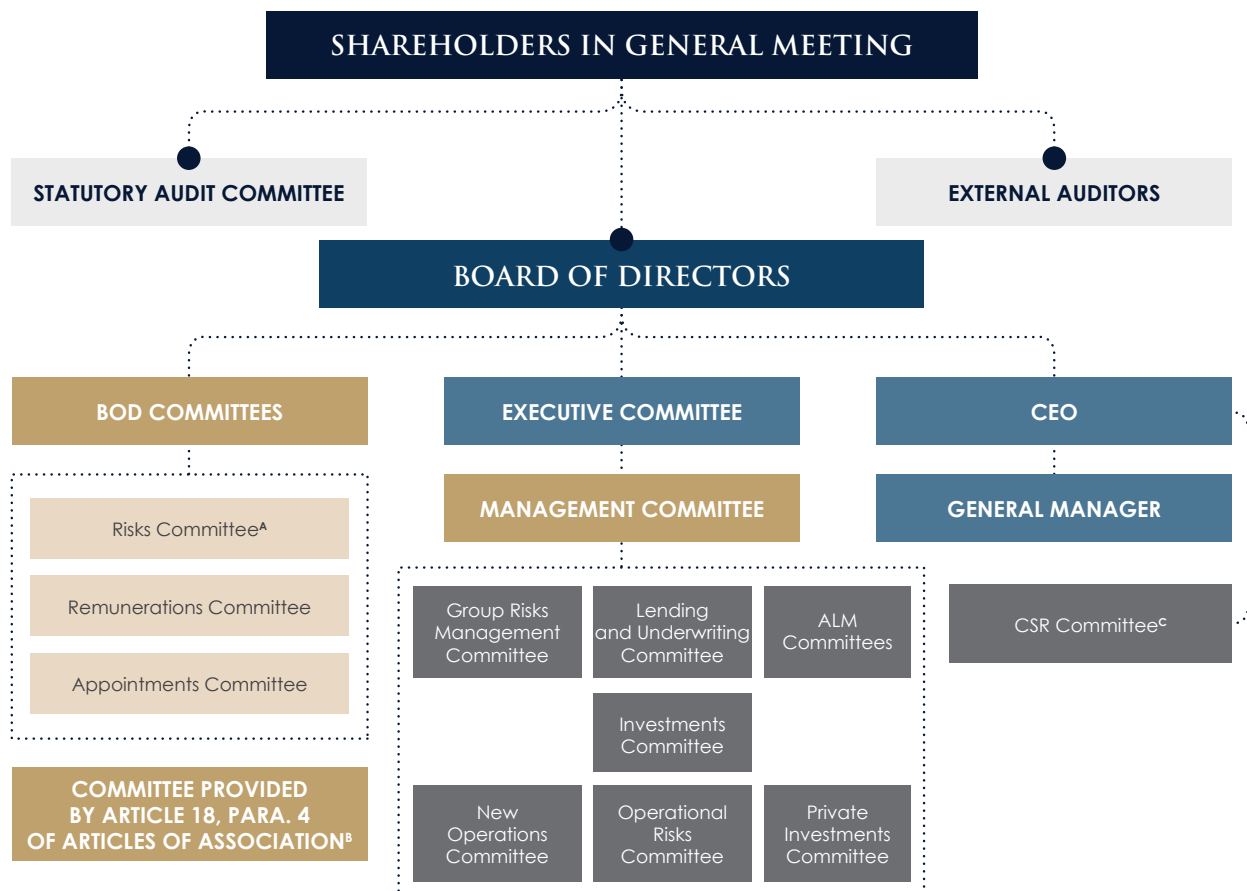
SHAREHOLDERS IN GENERAL MEETING

STATUTORY AUDIT COMMITTEE

EXTERNAL AUDITORS

BOARD OF DIRECTORS

BOD COMMITTEES

EXECUTIVE COMMITTEE

CEO

Risks Committee$^{A}$

Remunerations Committee

Appointments Committee

COMMITTEE PROVIDED BY ARTICLE 18, PARA. 4 OF ARTICLES OF ASSOCIATION$^{B}$

MANAGEMENT COMMITTEE

GENERAL MANAGER

Group Risks Management Committee

Lending and Underwriting Committee

ALM Committees

Investments Committee

New Operations Committee

Operational Risks Committee

Private Investments Committee

CSR Committee$^{C}$